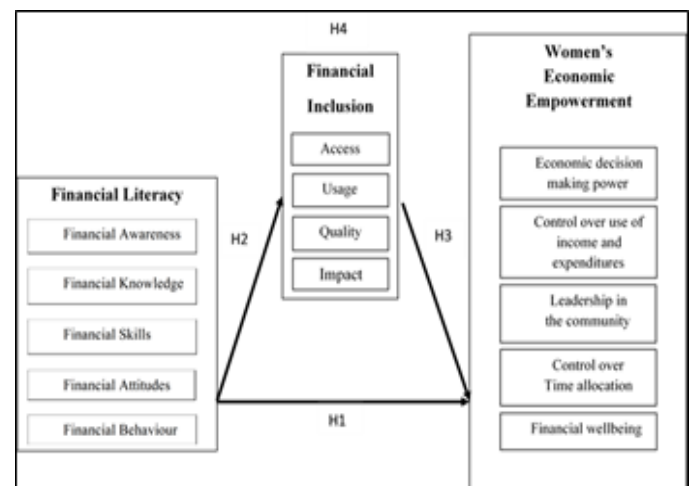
H4

Financial Inclusion

Access

Usage

Quality

Impact

Women's Economic Empowerment

Economic decision making power

Control over use of income and expenditures

Leadership in the community

Control over Time allocation

Financial wellbeing

Financial Literacy

Financial Awareness

Financial Knowledge

Financial Skills

Financial Attitudes

Financial Behaviour

H2

H3

H1